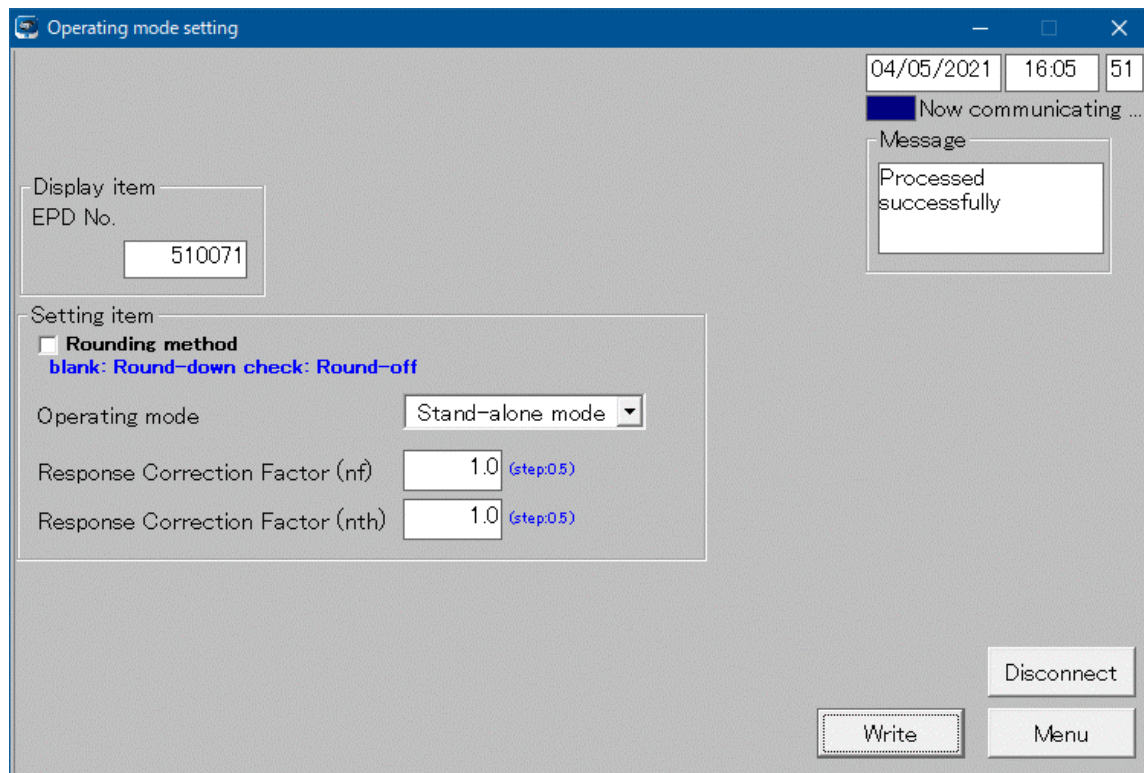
Operating mode setting

04/05/2021 16:05 51

Now communicating ...

Message

Processed successfully

Display item

EPD No.

510071

Setting item

Rounding method

blank: Round-down check: Round-off

Operating mode Stand-alone mode

Response Correction Factor (nf) 1.0 (step:0.5)

Response Correction Factor (nth) 1.0 (step:0.5)

Disconnect

Write

Menu